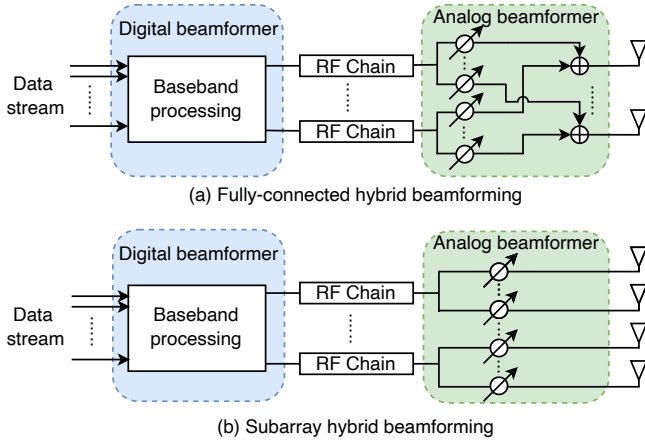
Digital beamformer

Analog beamformer

Data stream

Baseband processing

RF Chain

RF Chain

(a) Fully-connected hybrid beamforming

Digital beamformer

Analog beamformer

Data stream

Baseband processing

RF Chain

RF Chain

(b) Subarray hybrid beamforming